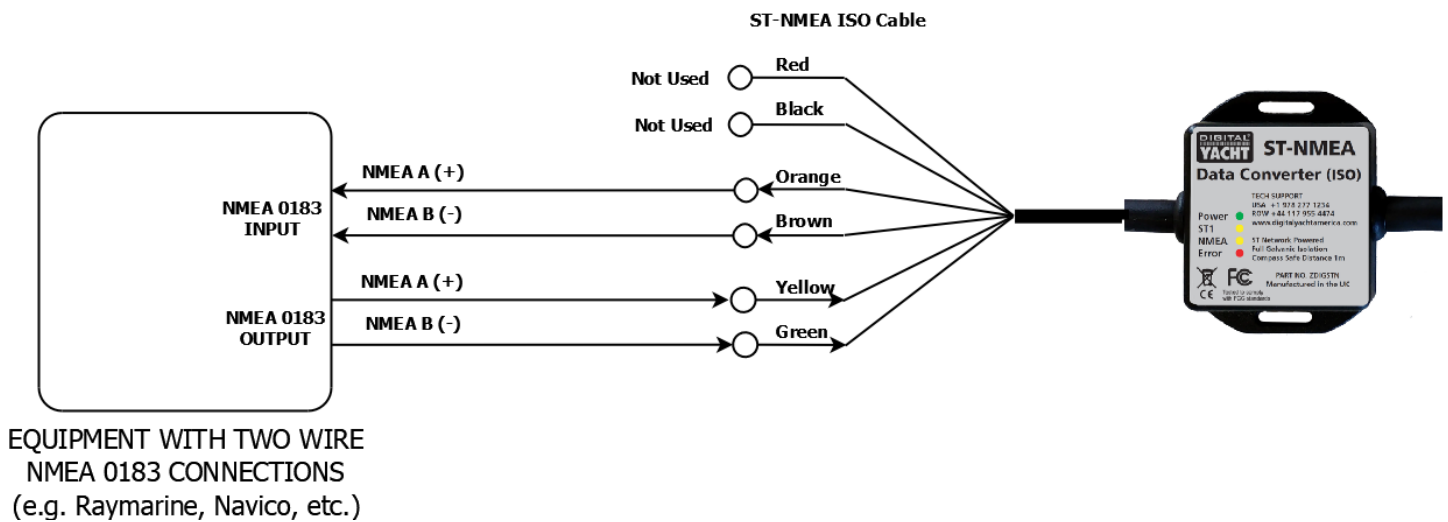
ST-NMEA ISO Cable

Not Used
Red

Not Used
Black

NMEA A (+)
Orange

NMEA 0183 INPUT

NMEA B (-)
Brown

NMEA A (+)
Yellow

NMEA 0183 OUTPUT

NMEA B (-)
Green

DIGITAL YACHT
ST-NMEA
Data Converter (ISO)
TECH SUPPORT
USA +1 978 277 1234
ROW +44 117 955 4474
www.digitalyachtamerica.com
Power
ST1
NMEA
Error
ST Network Powered
Full Galvanic Isolation
Compass Safe Distance 1m
CE
FC
Tested to comply with FCC standards
PART NO. ZDIGSTN
Manufactured in the UK

EQUIPMENT WITH TWO WIRE NMEA 0183 CONNECTIONS (e.g. Raymarine, Navico, etc.)